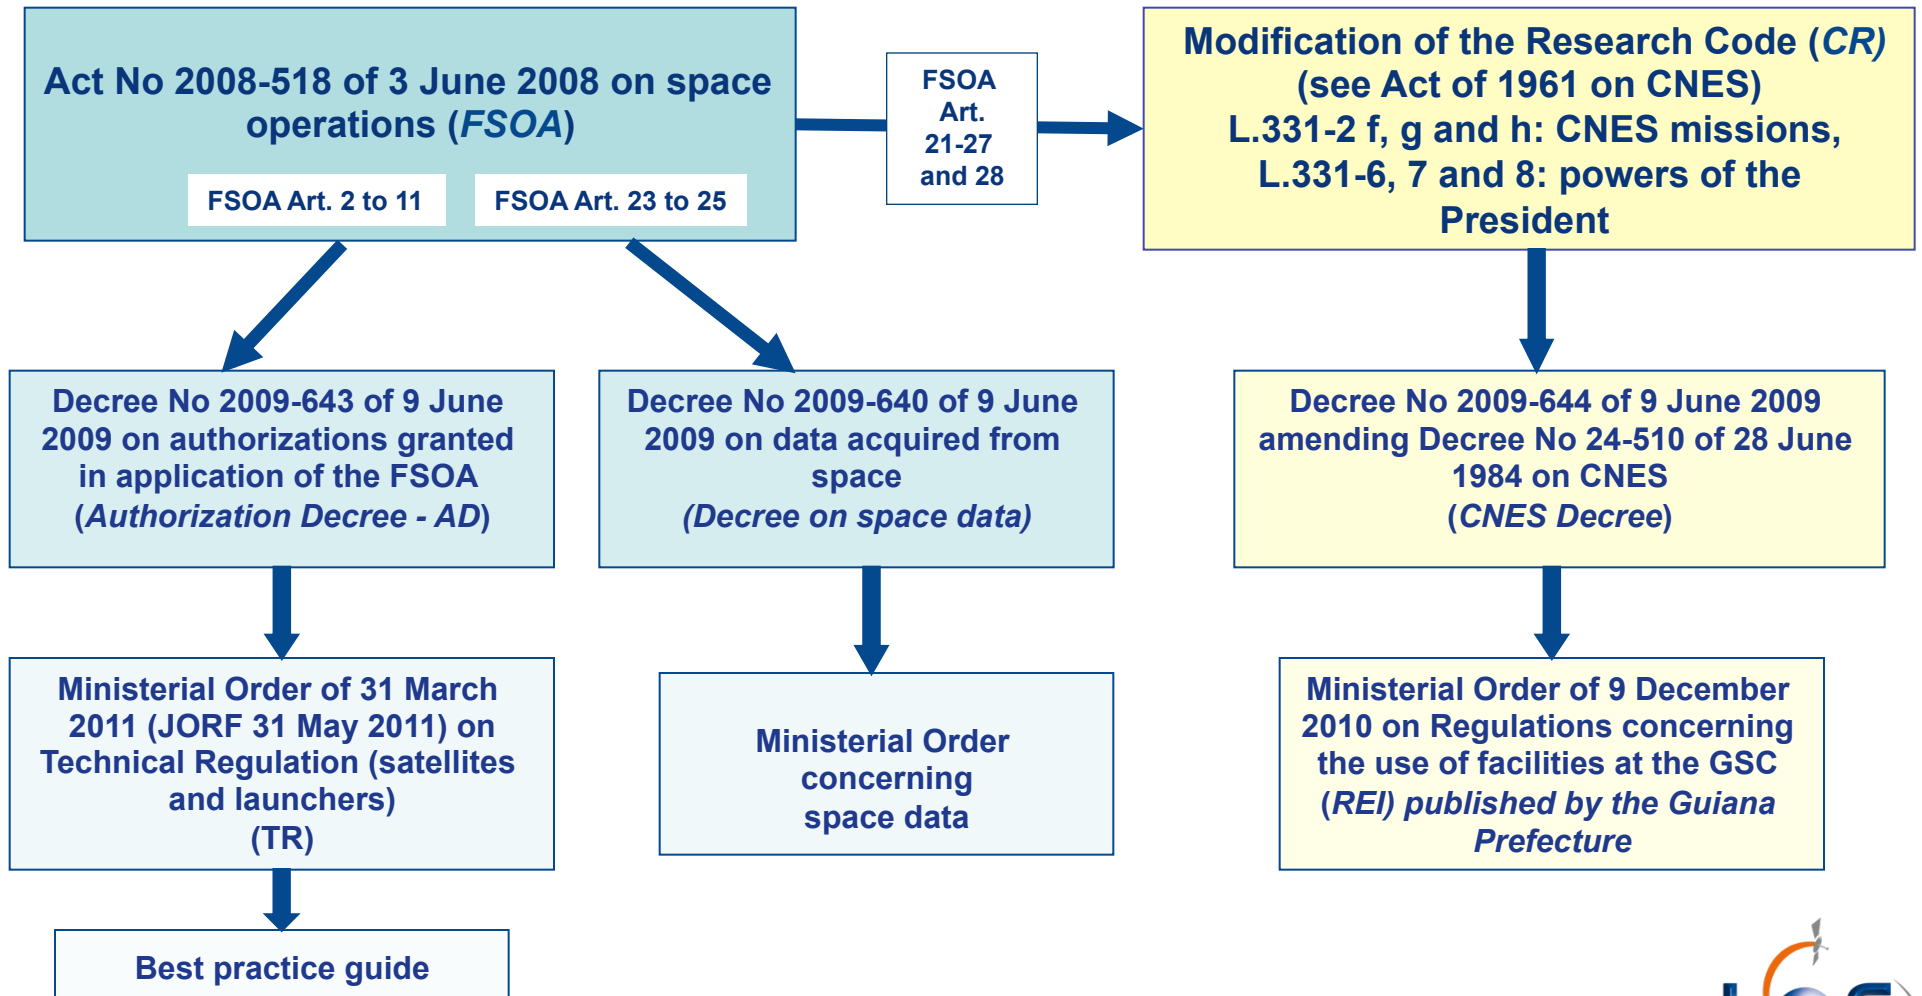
Act No 2008-518 of 3 June 2008 on space operations (*FSOA*)

FSOA Art. 2 to 11

FSOA Art. 23 to 25

FSOA Art. 21-27 and 28

Modification of the Research Code (*CR)* (see Act of 1961 on CNES) L.331-2 f, g and h: CNES missions, L.331-6, 7 and 8: powers of the President

Decree No 2009-643 of 9 June 2009 on authorizations granted in application of the FSOA (*Authorization Decree - AD*)

Decree No 2009-640 of 9 June 2009 on data acquired from space *(Decree on space data)*

Decree No 2009-644 of 9 June 2009 amending Decree No 24-510 of 28 June 1984 on CNES (*CNES Decree*)

Ministerial Order of 31 March 2011 (JORF 31 May 2011) on Technical Regulation (satellites and launchers) (TR)

Ministerial Order concerning space data

Ministerial Order of 9 December 2010 on Regulations concerning the use of facilities at the GSC *(REI) published by the Guiana Prefecture*

Best practice guide